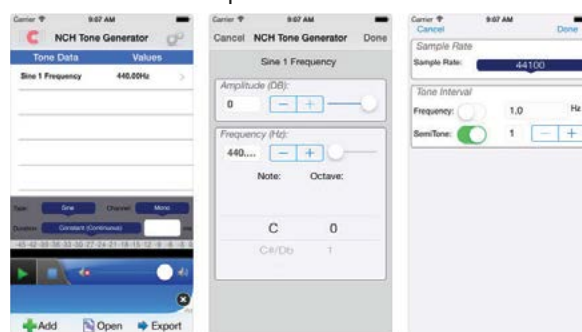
Carrier 9:07 AM
NCH Tone Generator
Tone Data Values
Sine 1 Frequency 440.00Hz >
Type Sine Channel Mono
Duration Constant (Continuous)
-45 -42 -39 -36 -33 -30 -27 -24 -21 -18 -15 -12 -9 -6 -3 0
Add Open Export

Carrier 9:07 AM
Cancel NCH Tone Generator Done
Sine 1 Frequency
Amplitude (DB):
0 − +
Frequency (Hz):
440.... − +
Note: Octave:
C 0
C#/Db 1

Carrier 9:07 AM
Cancel Done
Sample Rate
Sample Rate: 44100
Tone Interval
Frequency: 1.0 Hz
SemiTone: 1 − +